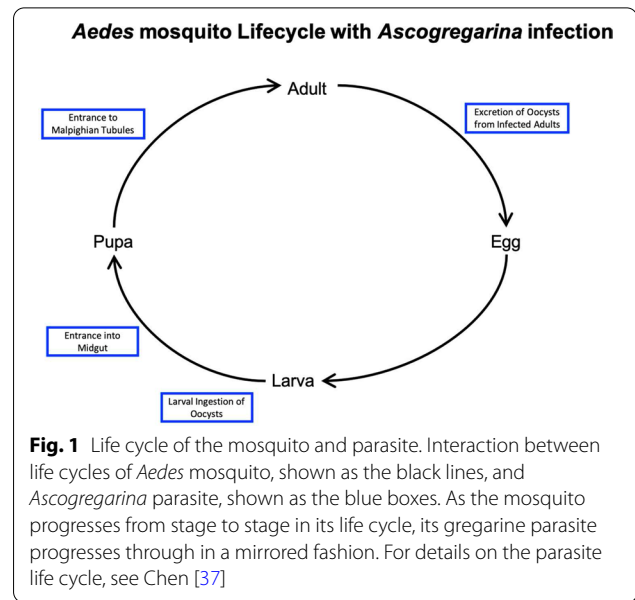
Aedes mosquito Lifecycle with Ascogregarina infection

Adult

Entrance to Malpighian Tubules

Excretion of Oocysts from Infected Adults

Pupa

Egg

Entrance into Midgut

Larva

Larval Ingestion of Oocysts

**Fig. 1** Life cycle of the mosquito and parasite. Interaction between life cycles of *Aedes* mosquito, shown as the black lines, and *Ascogregarina* parasite, shown as the blue boxes. As the mosquito progresses from stage to stage in its life cycle, its gregarine parasite progresses through in a mirrored fashion. For details on the parasite life cycle, see Chen [37]